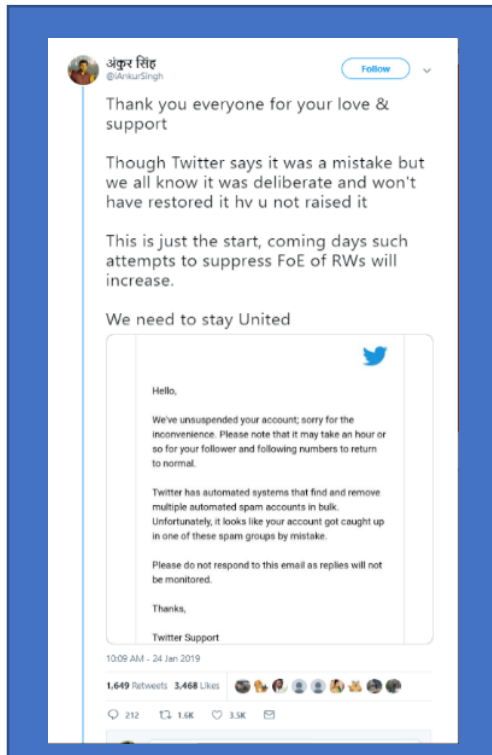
अंकुर सिंह
@iAnkurSingh

Follow

Thank you everyone for your love & support

Though Twitter says it was a mistake but we all know it was deliberate and won't have restored it hv u not raised it

This is just the start, coming days such attempts to suppress FoE of RWs will increase.

We need to stay United

Hello,

We've unsuspended your account; sorry for the inconvenience. Please note that it may take an hour or so for your follower and following numbers to return to normal.

Twitter has automated systems that find and remove multiple automated spam accounts in bulk. Unfortunately, it looks like your account got caught up in one of these spam groups by mistake.

Please do not respond to this email as replies will not be monitored.

Thanks,

Twitter Support

10:09 AM - 24 Jan 2019

1,649 Retweets 3,468 Likes

212 1.6K 3.5K